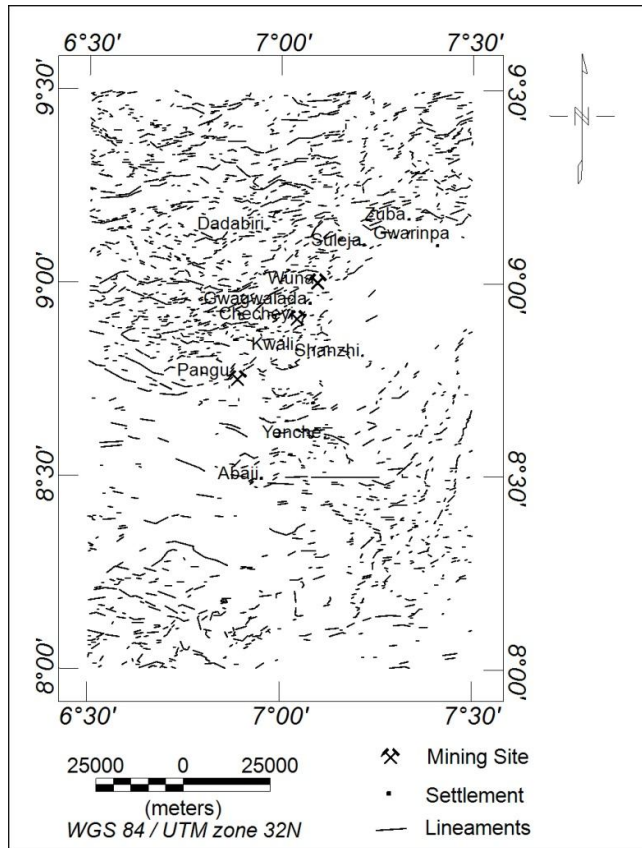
6°30' 7°00' 7°30'

9°30' 9°30'

N

Dadabiri Zuba Suleja Gwarinpa

Wuna

9°00' 9°00'

Gwagwalada Chechey Kwali Shanzhi Pangu

Yenche

Abaji

8°30' 8°30'

8°00' 8°00'

6°30' 7°00' 7°30'

25000 0 25000
(meters)
WGS 84 / UTM zone 32N

Mining Site
Settlement
Lineaments